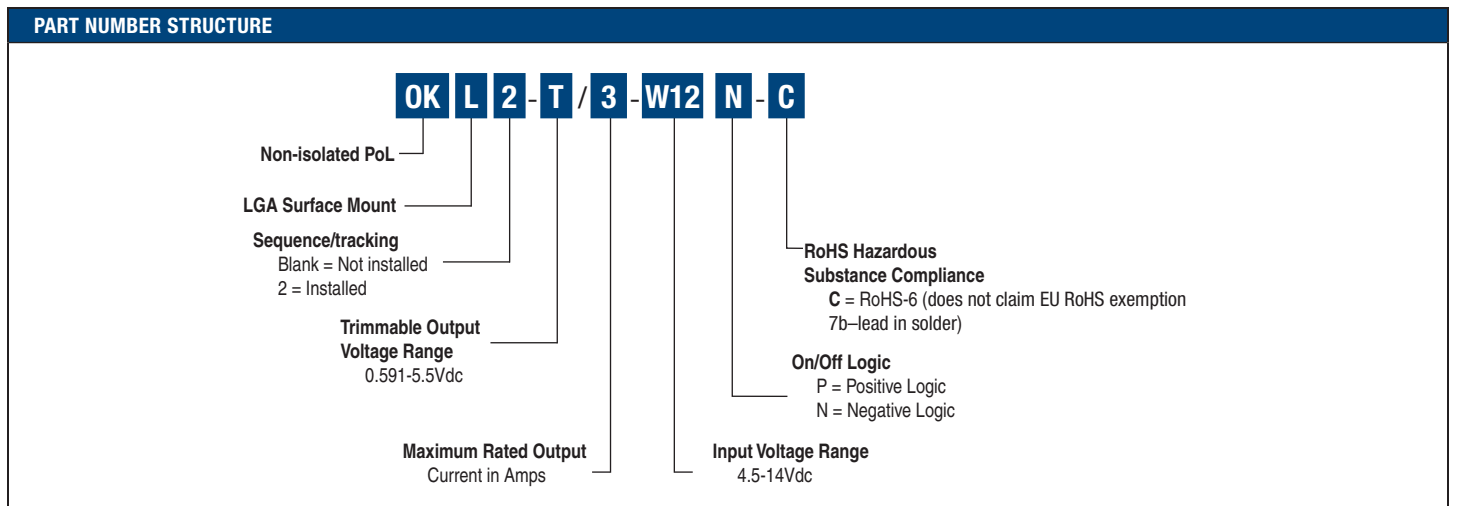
PART NUMBER STRUCTURE

OK L 2 - T / 3 - W12 N - C

Non-isolated PoL

LGA Surface Mount

Sequence/tracking
Blank = Not installed
2 = Installed

Trimmable Output Voltage Range
0.591-5.5Vdc

Maximum Rated Output
Current in Amps

RoHS Hazardous Substance Compliance
C = RoHS-6 (does not claim EU RoHS exemption 7b–lead in solder)

On/Off Logic
P = Positive Logic
N = Negative Logic

Input Voltage Range
4.5-14Vdc